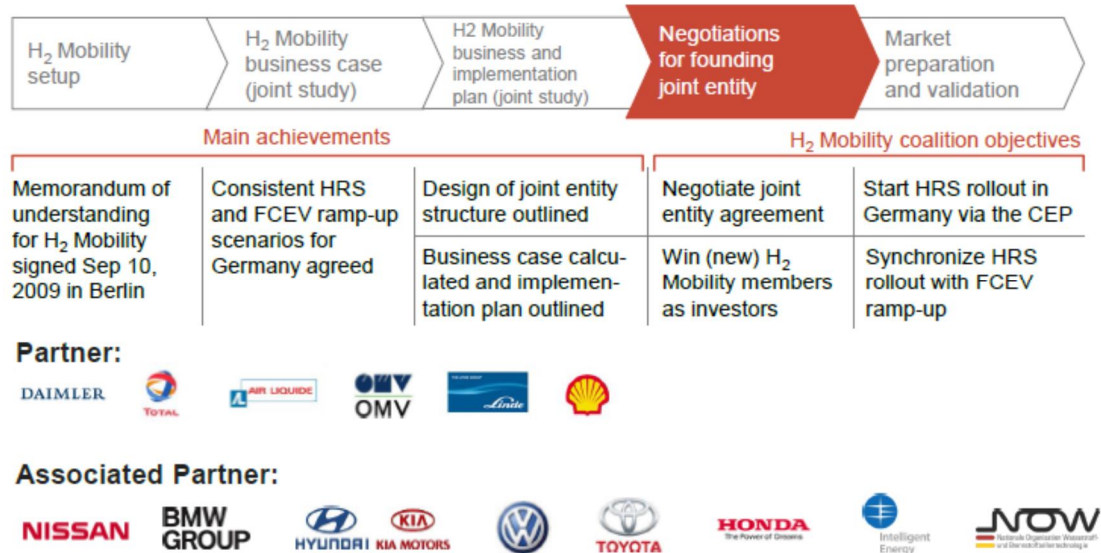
$H_2$ Mobility setup

$H_2$ Mobility business case (joint study)

H2 Mobility business and implementation plan (joint study)

Negotiations for founding joint entity

Market preparation and validation

Main achievements

$H_2$ Mobility coalition objectives

| Memorandum of understanding for $H_2$ Mobility signed Sep 10, 2009 in Berlin | Consistent HRS and FCEV ramp-up scenarios for Germany agreed | Design of joint entity structure outlined | Negotiate joint entity agreement | Start HRS rollout in Germany via the CEP |
|---|---|---|---|---|
| | | Business case calculated and implementation plan outlined | Win (new) $H_2$ Mobility members as investors | Synchronize HRS rollout with FCEV ramp-up |

Partner:

DAIMLER

TOTAL

AIR LIQUIDE

OMV

Linde

Associated Partner:

NISSAN

BMW GROUP

HYUNDAI

KIA MOTORS

TOYOTA

HONDA
The Power of Dreams

Intelligent Energy

NOW
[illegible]